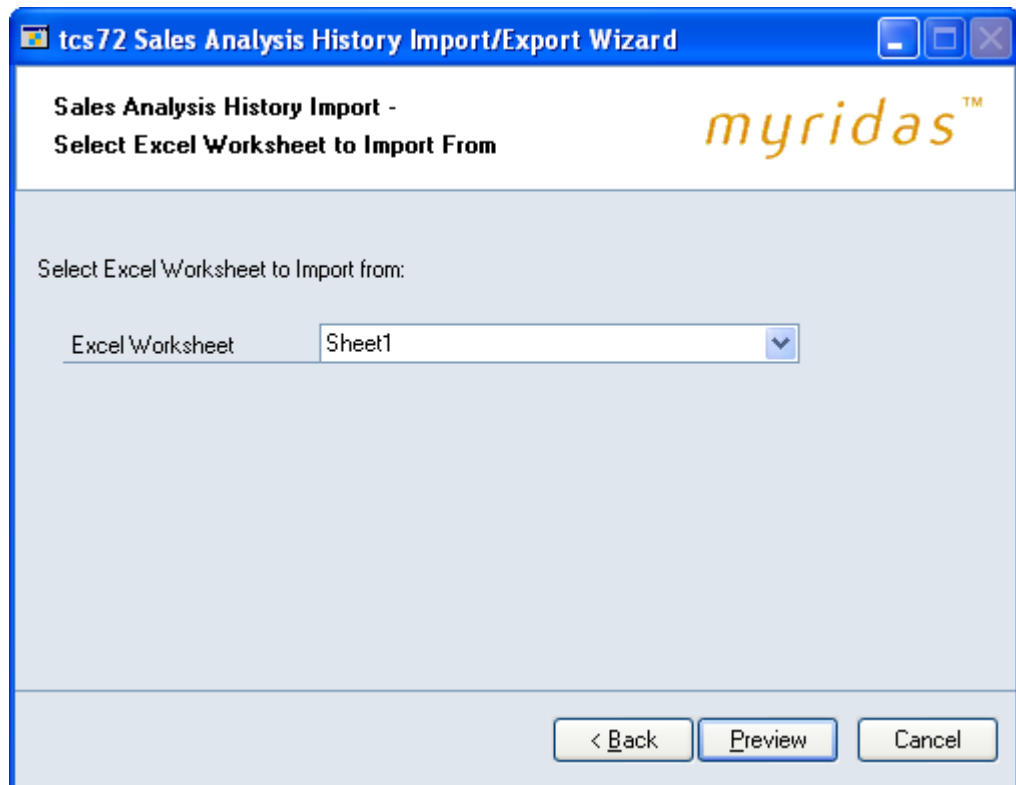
tcs72 Sales Analysis History Import/Export Wizard

Sales Analysis History Import -
Select Excel Worksheet to Import From

myridas™

Select Excel Worksheet to Import from:

Excel Worksheet | Sheet1

< Back | Preview | Cancel